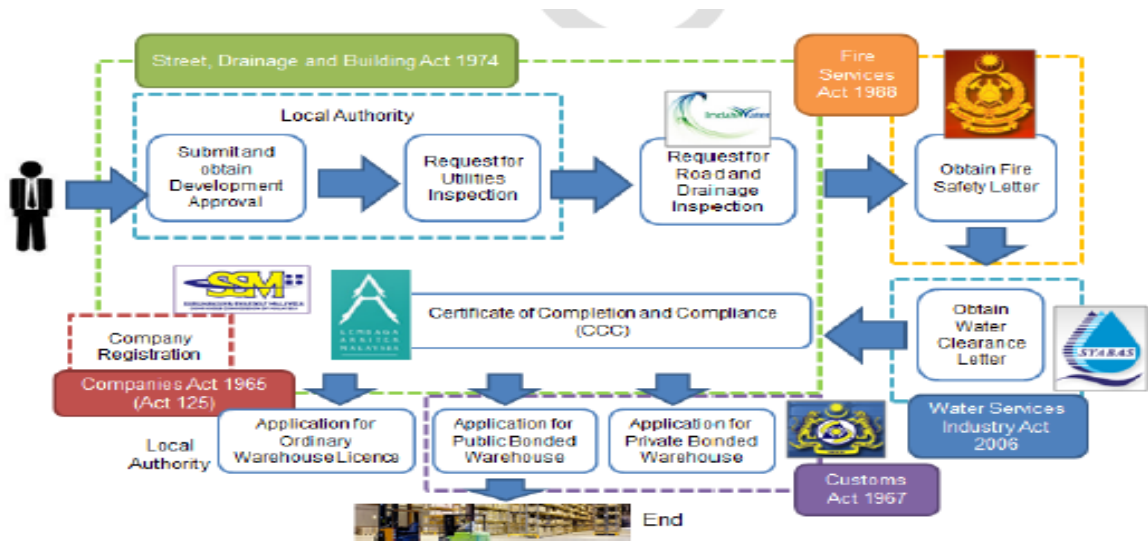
Street, Drainage and Building Act 1974

Local Authority

Submit and obtain Development Approval

Request for Utilities Inspection

IndahWater

Request for Road and Drainage Inspection

Fire Services Act 1988

Obtain Fire Safety Letter

SSM

Company Registration

Companies Act 1965 (Act 125)

LEMBAGA ARKITEK MALAYSIA

Certificate of Completion and Compliance (CCC)

Obtain Water Clearance Letter

SYABAS

Water Services Industry Act 2006

Local Authority

Application for Ordinary Warehouse Licence

Application for Public Bonded Warehouse

Application for Private Bonded Warehouse

Customs Act 1967

End